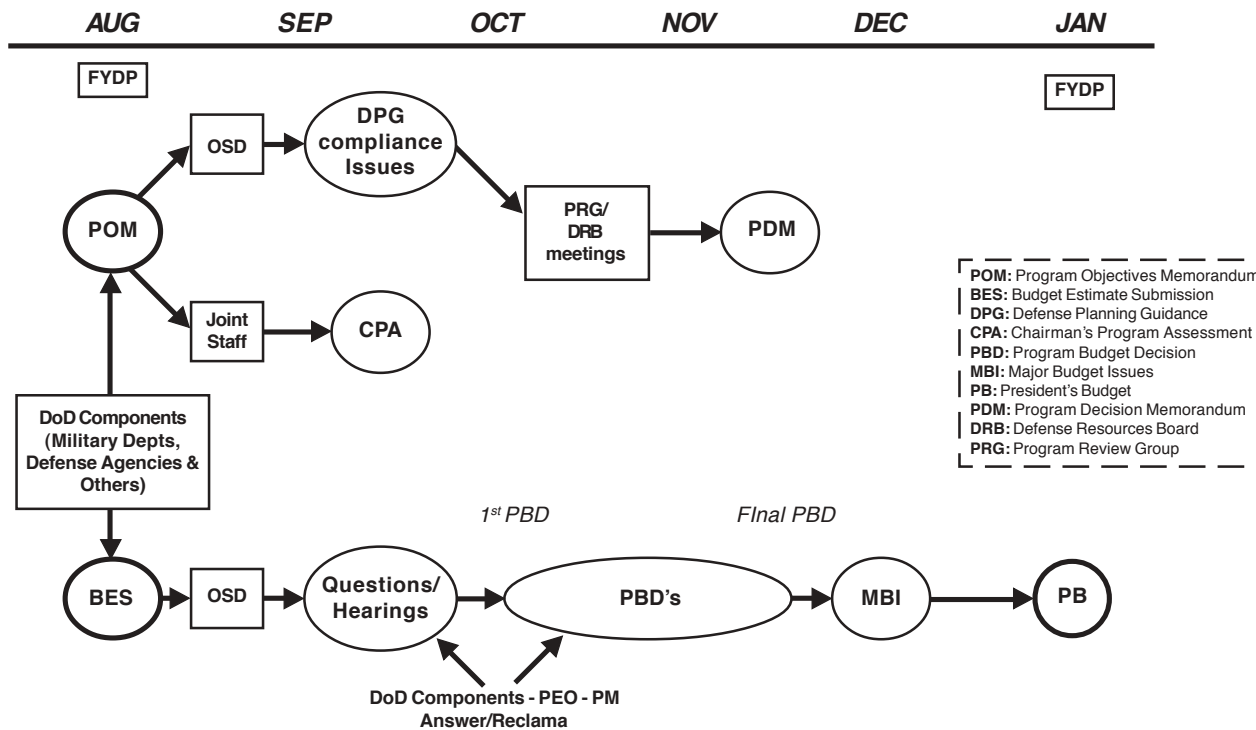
AUG SEP OCT NOV DEC JAN

FYDP

FYDP

OSD

DPG compliance Issues

PRG/ DRB meetings

PDM

POM

Joint Staff

CPA

POM: Program Objectives Memorandum
BES: Budget Estimate Submission
DPG: Defense Planning Guidance
CPA: Chairman's Program Assessment
PBD: Program Budget Decision
MBI: Major Budget Issues
PB: President's Budget
PDM: Program Decision Memorandum
DRB: Defense Resources Board
PRG: Program Review Group

DoD Components (Military Depts, Defense Agencies & Others)

$1^{st}$ PBD

FInal PBD

BES

OSD

Questions/ Hearings

PBD's

MBI

PB

DoD Components - PEO - PM Answer/Reclama